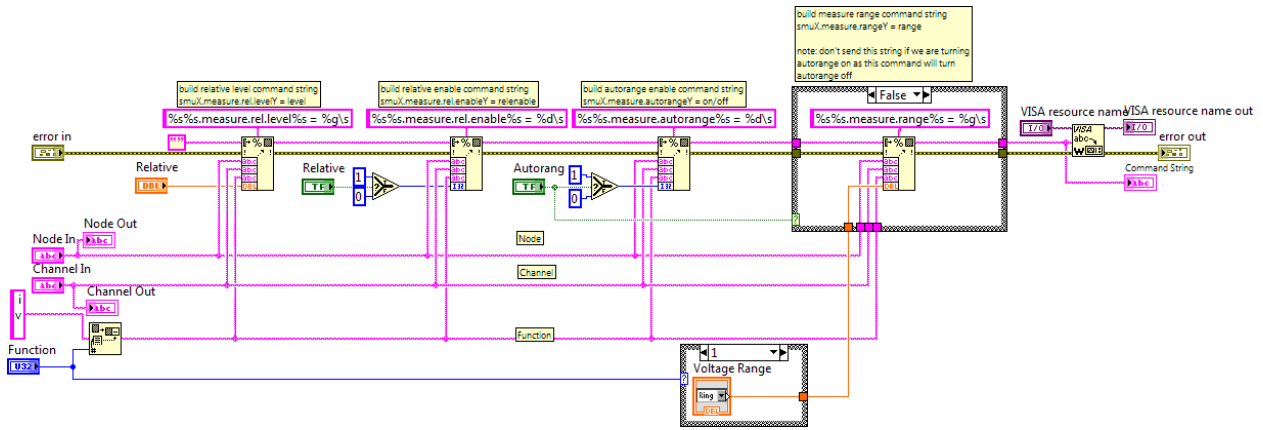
build measure range command string
smuX.measure.rangeY = range

note: don't send this string if we are turning autorange on as this command will turn autorange off

build relative level command string
smuX.measure.rel.levelY = level

build relative enable command string
smuX.measure.rel.enableY = relenable

build autorange enable command string
smuX.measure.autorangeY = on/off

False

%s%s.measure.rel.level%s = %g\s

%s%s.measure.rel.enable%s = %d\s

%s%s.measure.autorange%s = %d\s

%s%s.measure.range%s = %g\s

VISA resource name

VISA resource name out

error in

error out

Command String

Relative

DBL

Relative

TF

1

0

Autorang

TF

1

0

Node Out

Node In

Node

Channel In

Channel

Channel Out

i

v

Function

Function

U32

1

Voltage Range

DBL